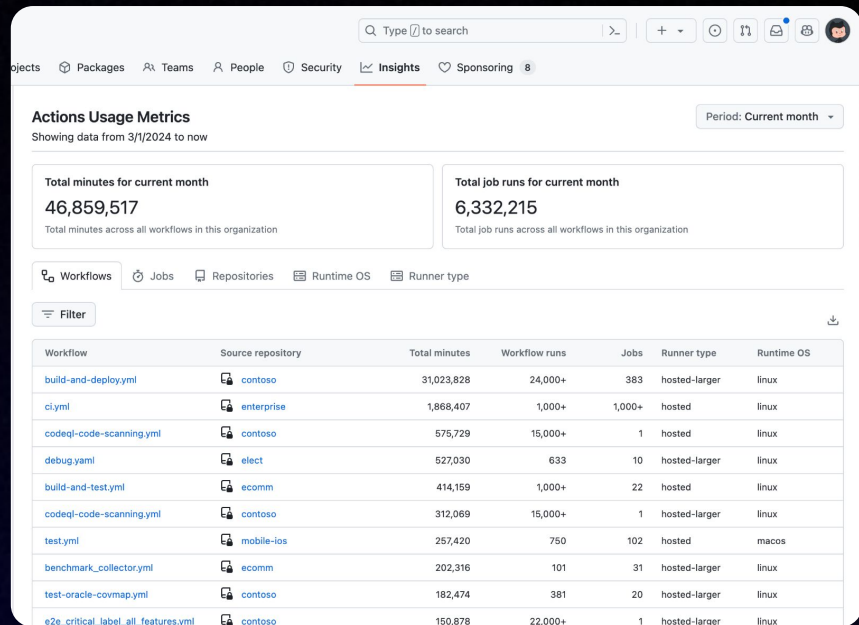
Type / to search

ojects Packages Teams People Security Insights Sponsoring 8

Actions Usage Metrics
Showing data from 3/1/2024 to now

Period: Current month

Total minutes for current month
46,859,517
Total minutes across all workflows in this organization

Total job runs for current month
6,332,215
Total job runs across all workflows in this organization

Workflows Jobs Repositories Runtime OS Runner type

Filter

| Workflow | Source repository | Total minutes | Workflow runs | Jobs | Runner type | Runtime OS |
|---|---|---|---|---|---|---|
| build-and-deploy.yml | contoso | 31,023,828 | 24,000+ | 383 | hosted-larger | linux |
| ci.yml | enterprise | 1,868,407 | 1,000+ | 1,000+ | hosted | linux |
| codeql-code-scanning.yml | contoso | 575,729 | 15,000+ | 1 | hosted | linux |
| debug.yaml | elect | 527,030 | 633 | 10 | hosted-larger | linux |
| build-and-test.yml | ecomm | 414,159 | 1,000+ | 22 | hosted | linux |
| codeql-code-scanning.yml | contoso | 312,069 | 15,000+ | 1 | hosted-larger | linux |
| test.yml | mobile-ios | 257,420 | 750 | 102 | hosted | macos |
| benchmark_collector.yml | ecomm | 202,316 | 101 | 31 | hosted-larger | linux |
| test-oracle-covmap.yml | contoso | 182,474 | 381 | 20 | hosted-larger | linux |
| e2e_critical_label_all_features.yml | contoso | 150,878 | 22,000+ | 1 | hosted-larger | linux |